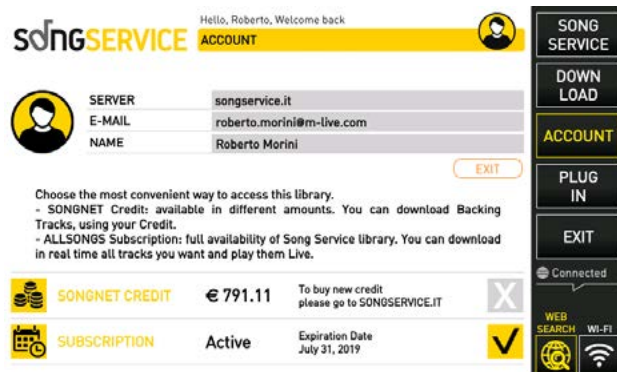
SONGSERVICE

Hello, Roberto, Welcome back

ACCOUNT

| SERVER | songservice.it |
|---|---|
| E-MAIL | roberto.morini@m-live.com |
| NAME | Roberto Morini |

EXIT

Choose the most convenient way to access this library.
- SONGNET Credit: available in different amounts. You can download Backing Tracks, using your Credit.
- ALLSONGS Subscription: full availability of Song Service library. You can download in real time all tracks you want and play them Live.

SONGNET CREDIT € 791.11 To buy new credit please go to SONGSERVICE.IT X

SUBSCRIPTION Active Expiration Date July 31, 2019

SONG SERVICE

DOWN LOAD

ACCOUNT

PLUG IN

EXIT

Connected

WEB SEARCH

WI-FI